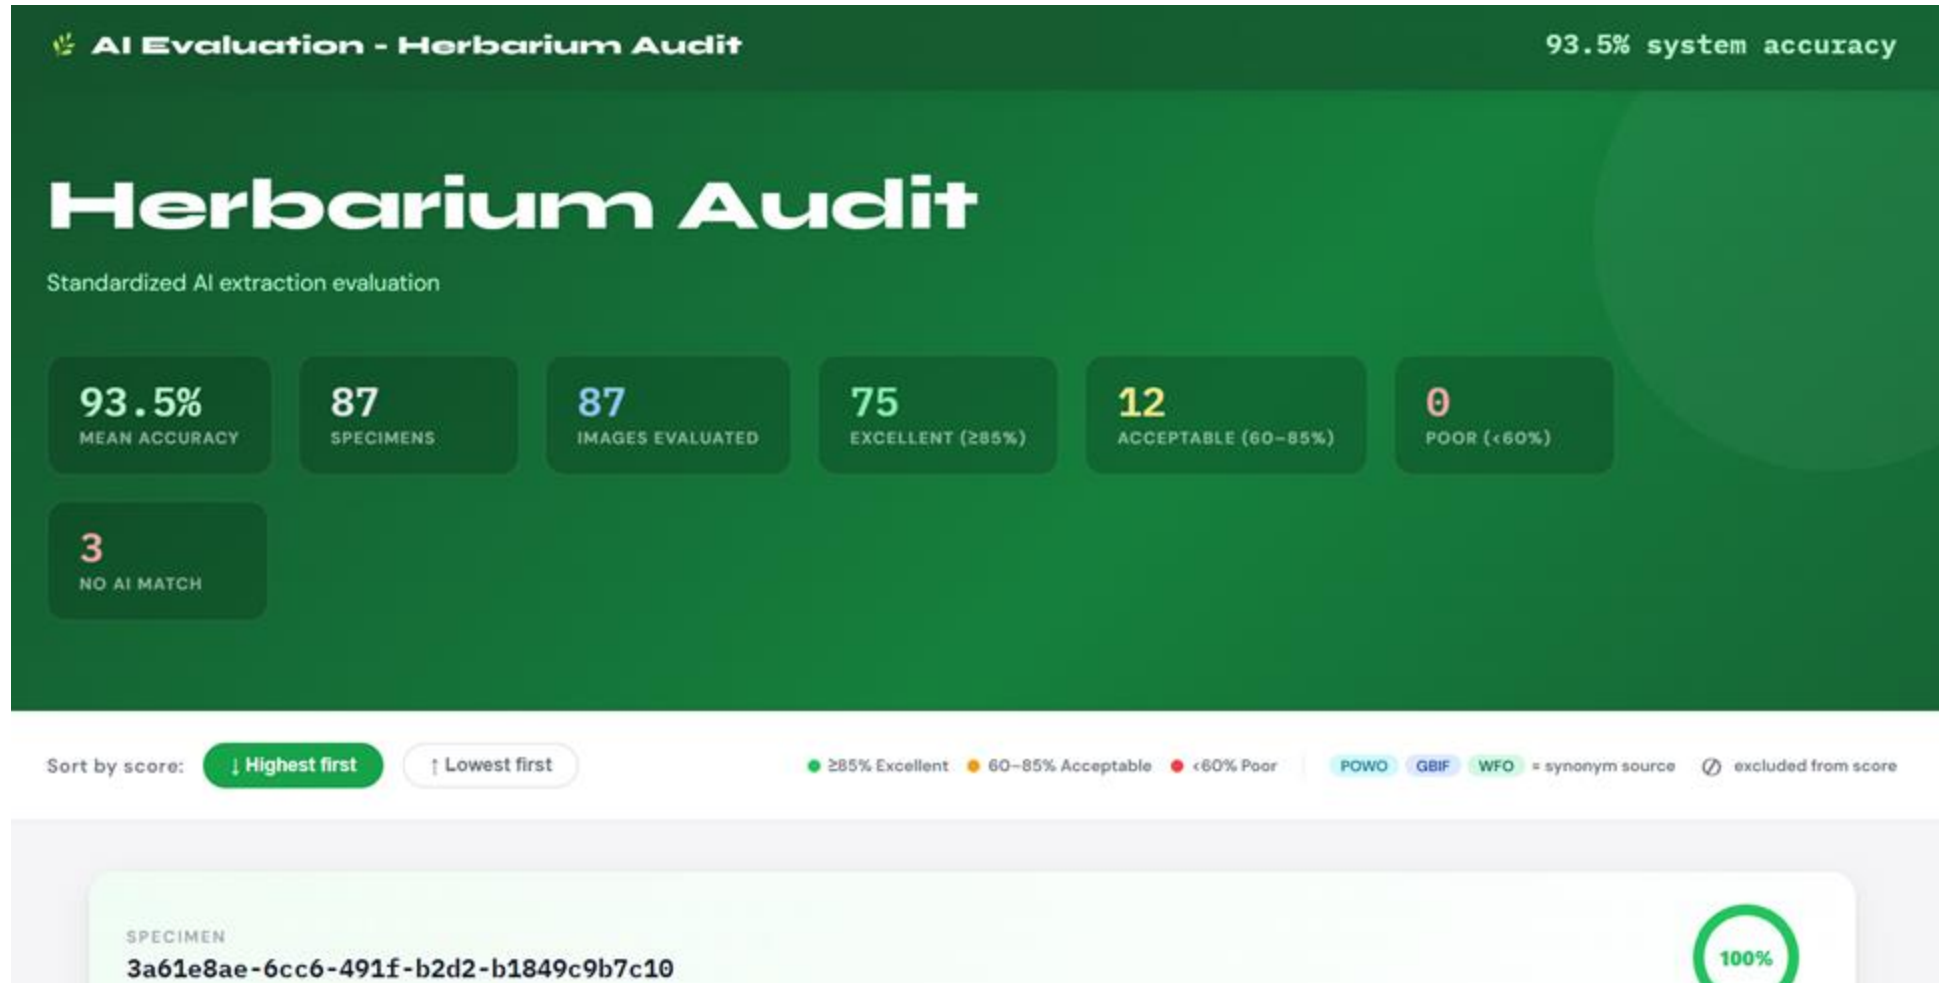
AI Evaluation - Herbarium Audit

93.5% system accuracy

Herbarium Audit

Standardized AI extraction evaluation

93.5%
MEAN ACCURACY

87
SPECIMENS

87
IMAGES EVALUATED

75
EXCELLENT (≥85%)

12
ACCEPTABLE (60–85%)

0
POOR (<60%)

3
NO AI MATCH

Sort by score: ↓ Highest first ↑ Lowest first

≥85% Excellent 60–85% Acceptable <60% Poor POWO GBIF WFO = synonym source ⊘ excluded from score

SPECIMEN
3a61e8ae-6cc6-491f-b2d2-b1849c9b7c10

100%